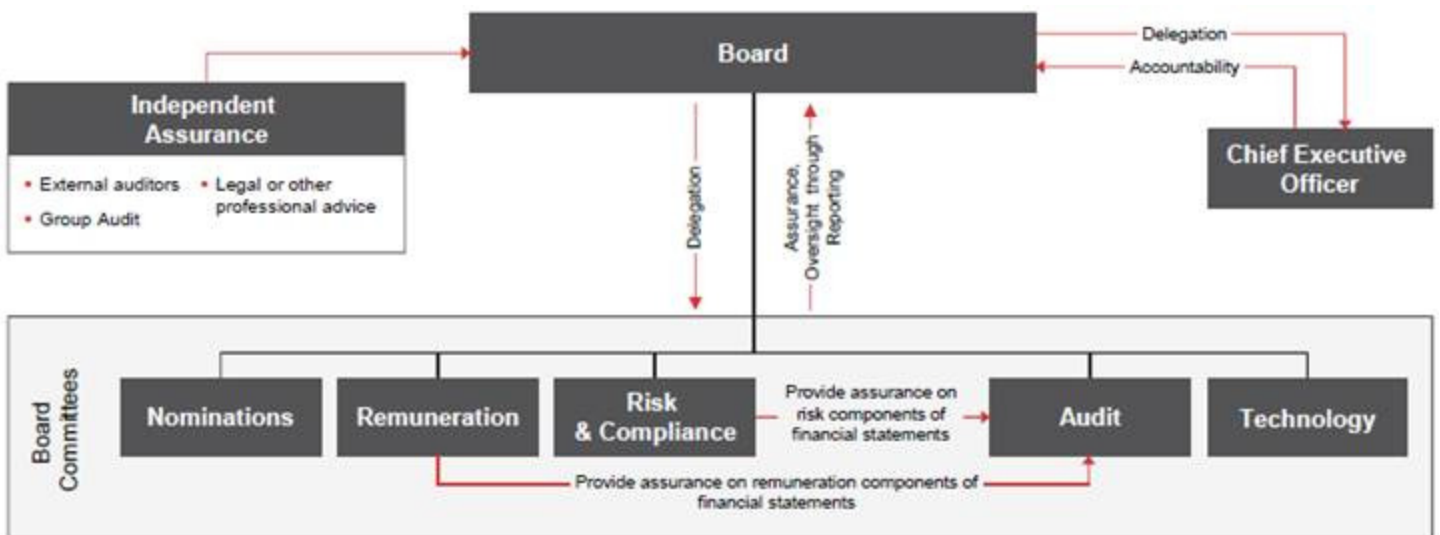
Board

Delegation

Accountability

Chief Executive Officer

Independent Assurance

- External auditors
- Group Audit
- Legal or other professional advice

Delegation

Assurance, Oversight through Reporting

Board Committees

Nominations

Remuneration

Risk & Compliance

Provide assurance on risk components of financial statements

Audit

Technology

Provide assurance on remuneration components of financial statements